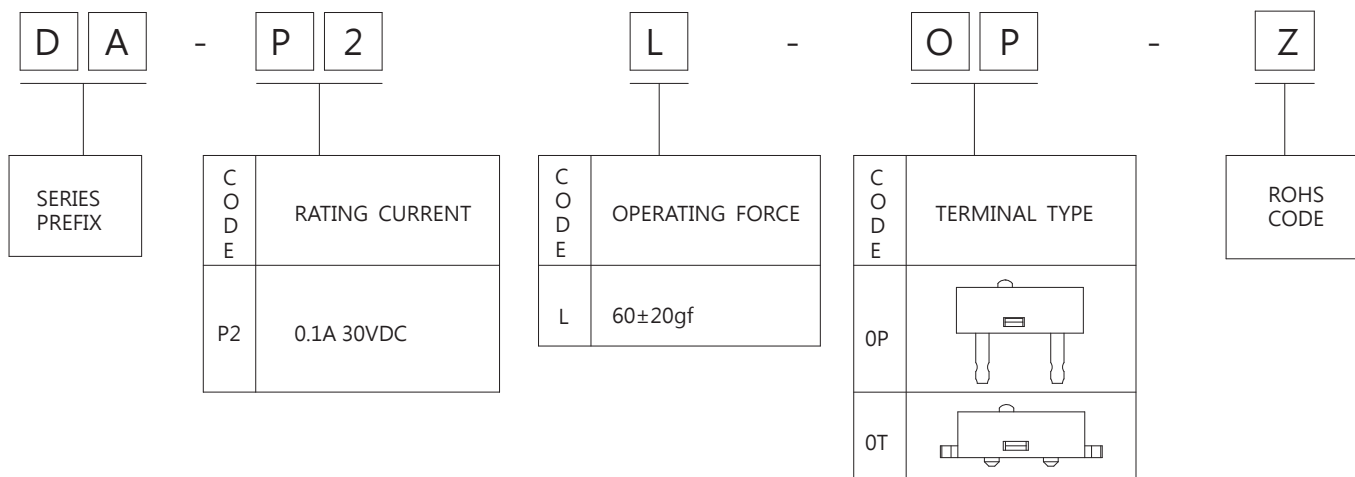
D A - P 2 L - O P - Z

SERIES PREFIX

| CODE | RATING CURRENT |
|---|---|
| P2 | 0.1A 30VDC |

| CODE | OPERATING FORCE |
|---|---|
| L | 60±20gf |

| CODE | TERMINAL TYPE |
|---|---|
| 0P | |
| 0T | |

ROHS CODE